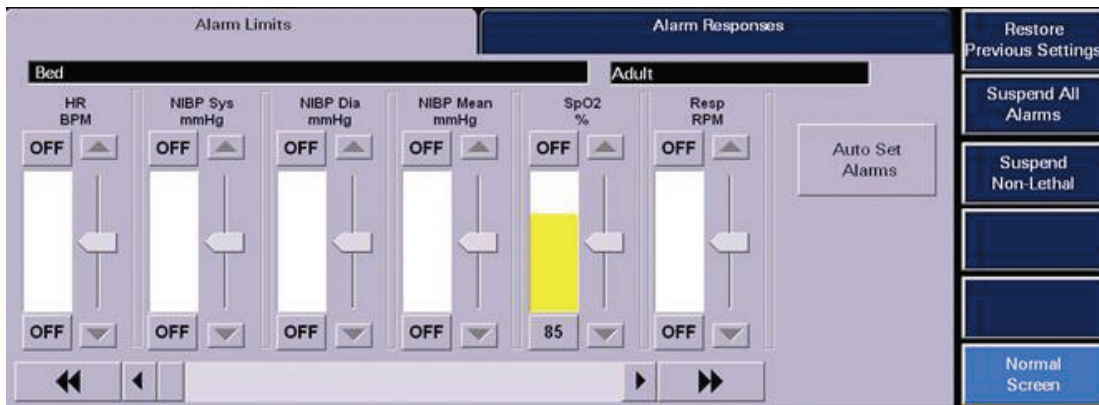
Alarm Limits

Alarm Responses

Restore Previous Settings

Bed

Adult

HR BPM

NIBP Sys mmHg

NIBP Dia mmHg

NIBP Mean mmHg

SpO2 %

Resp RPM

OFF

OFF

OFF

OFF

OFF

OFF

Auto Set Alarms

Suspend All Alarms

Suspend Non-Lethal

OFF

OFF

OFF

OFF

85

OFF

Normal Screen